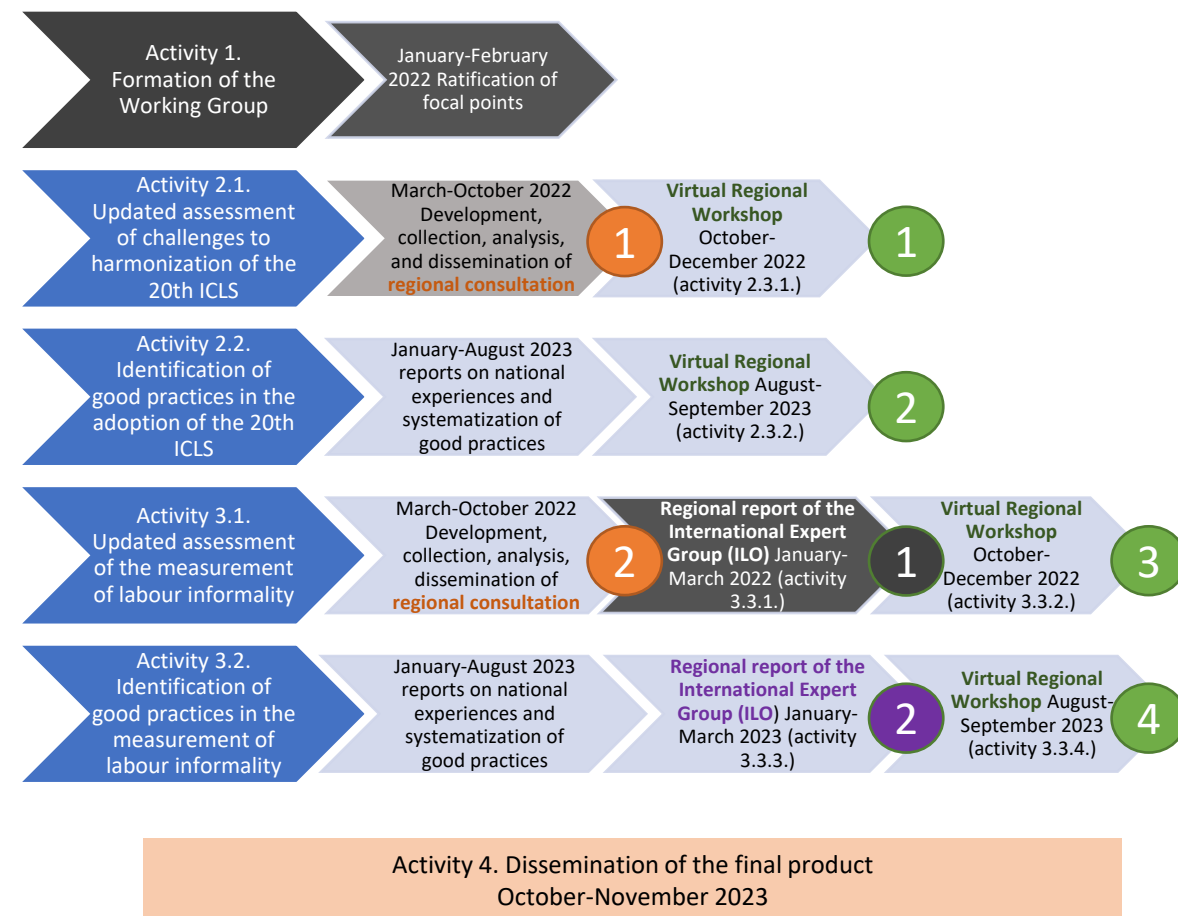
Activity 1. Formation of the Working Group

January-February 2022 Ratification of focal points

Activity 2.1. Updated assessment of challenges to harmonization of the 20th ICLS

March-October 2022 Development, collection, analysis, and dissemination of regional consultation

1

Virtual Regional Workshop October-December 2022 (activity 2.3.1.)

1

Activity 2.2. Identification of good practices in the adoption of the 20th ICLS

January-August 2023 reports on national experiences and systematization of good practices

Virtual Regional Workshop August-September 2023 (activity 2.3.2.)

2

Activity 3.1. Updated assessment of the measurement of labour informality

March-October 2022 Development, collection, analysis, dissemination of regional consultation

2

Regional report of the International Expert Group (ILO) January-March 2022 (activity 3.3.1.)

1

Virtual Regional Workshop October-December 2022 (activity 3.3.2.)

3

Activity 3.2. Identification of good practices in the measurement of labour informality

January-August 2023 reports on national experiences and systematization of good practices

Regional report of the International Expert Group (ILO) January-March 2023 (activity 3.3.3.)

2

Virtual Regional Workshop August-September 2023 (activity 3.3.4.)

4

Activity 4. Dissemination of the final product October-November 2023